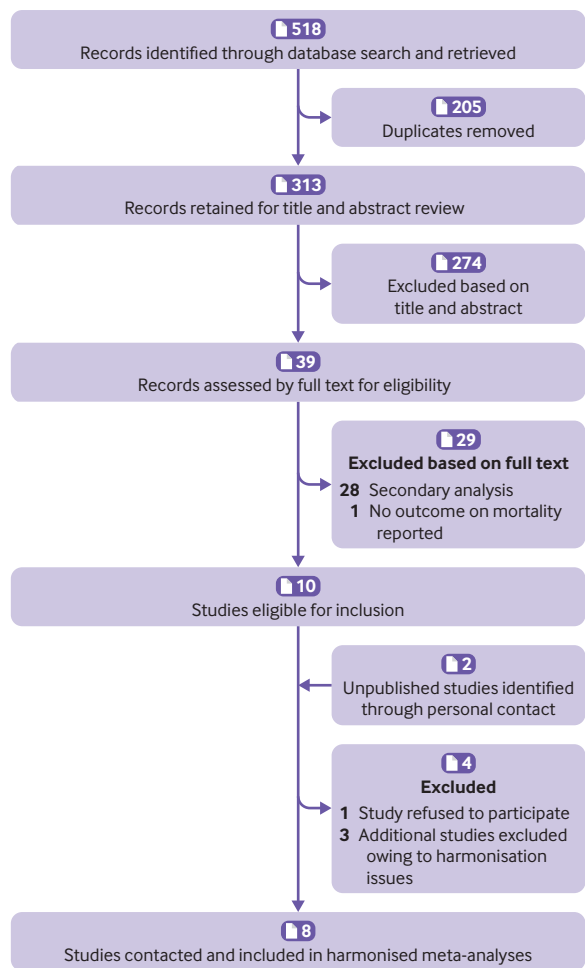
518
Records identified through database search and retrieved

205
Duplicates removed

313
Records retained for title and abstract review

274
Excluded based on title and abstract

39
Records assessed by full text for eligibility

29
**Excluded based on full text**
**28** Secondary analysis
**1** No outcome on mortality reported

10
Studies eligible for inclusion

2
Unpublished studies identified through personal contact

4
**Excluded**
**1** Study refused to participate
**3** Additional studies excluded owing to harmonisation issues

8
Studies contacted and included in harmonised meta-analyses